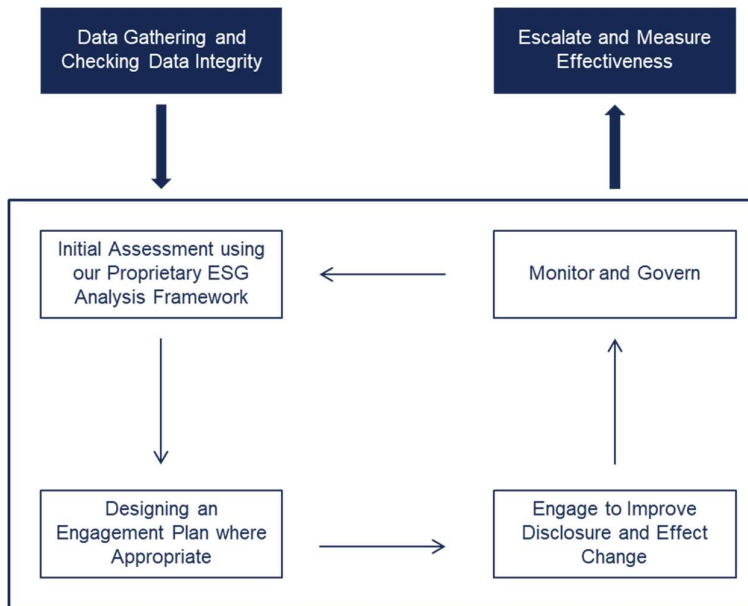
Data Gathering and Checking Data Integrity

Escalate and Measure Effectiveness

Initial Assessment using our Proprietary ESG Analysis Framework

Monitor and Govern

Designing an Engagement Plan where Appropriate

Engage to Improve Disclosure and Effect Change